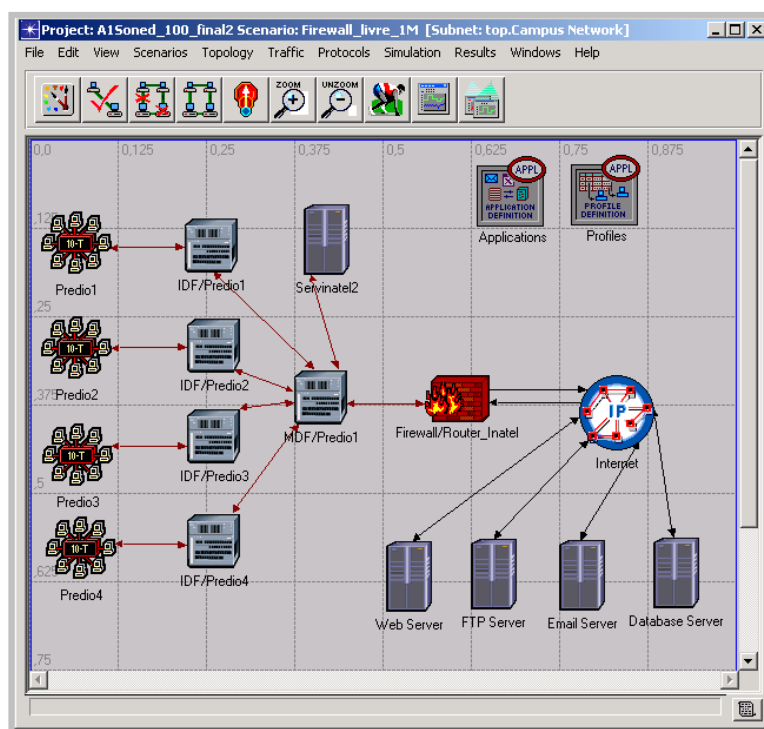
Project: A1Soned_100_final2 Scenario: Firewall_livre_1M [Subnet: top.Campus Network]

File Edit View Scenarios Topology Traffic Protocols Simulation Results Windows Help

ZOOM UNZOOM

0,0 0,125 0,25 0,375 0,5 0,625 0,75 0,875

,125 ,25 ,375 ,5 ,625 ,75

APPL APPLICATION DEFINITION Applications

APPL PROFILE DEFINITION Profiles

10-T Predio1

IDF/Predio1

Servinatel2

10-T Predio2

IDF/Predio2

MDF/Predio1

Firewall/Router_Inatel

IP Internet

10-T Predio3

IDF/Predio3

10-T Predio4

IDF/Predio4

Web Server FTP Server Email Server Database Server